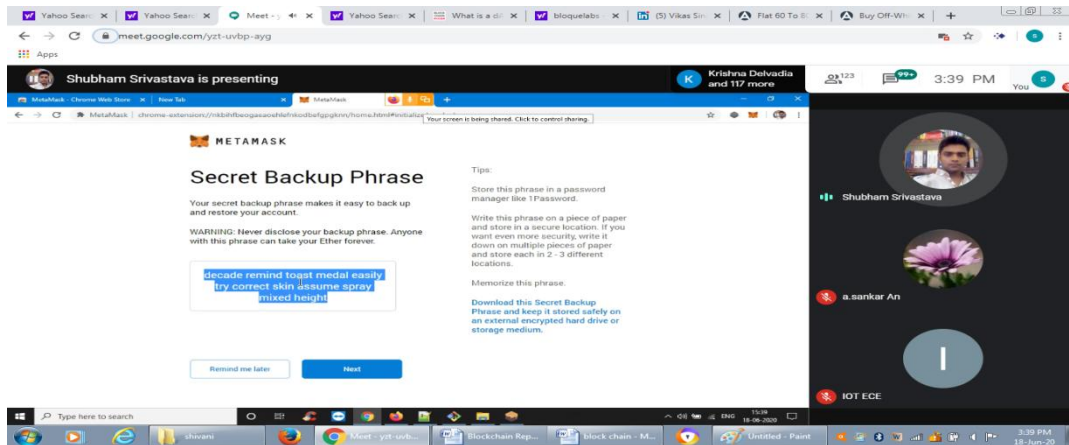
Yahoo Sear × | Yahoo Sear × | Meet - × | Yahoo Sear × | What is a d × | bloquelabs × | (5) Vikas Sin × | Flat 60 To 8 × | Buy Off-Wh × | +

meet.google.com/yzt-uvbp-ayg

Apps

Shubham Srivastava is presenting

K Krishna Delvadia and 117 more

123 99+ 3:39 PM You

MetaMask - Chrome Web Store × | New Tab × | MetaMask ×

MetaMask | chrome-extension://nkbihfbeogaeaoehlefnkodbefgpgknn/home.html#initialize

Your screen is being shared. Click to control sharing.

METAMASK

Secret Backup Phrase

Your secret backup phrase makes it easy to back up and restore your account.

WARNING: Never disclose your backup phrase. Anyone with this phrase can take your Ether forever.

decade remind toast medal easily try correct skin assume spray mixed height

Tips:

Store this phrase in a password manager like 1Password.

Write this phrase on a piece of paper and store in a secure location. If you want even more security, write it down on multiple pieces of paper and store each in 2 - 3 different locations.

Memorize this phrase.

Download this Secret Backup Phrase and keep it stored safely on an external encrypted hard drive or storage medium.

Remind me later

Next

Shubham Srivastava

a.sankar An

I

IOT ECE

Type here to search

ENG 15:39 18-06-2020

shivani | Meet - yzt-uvb... | Blockchain Rep... | block chain - M... | Untitled - Paint

3:39 PM 18-Jun-20